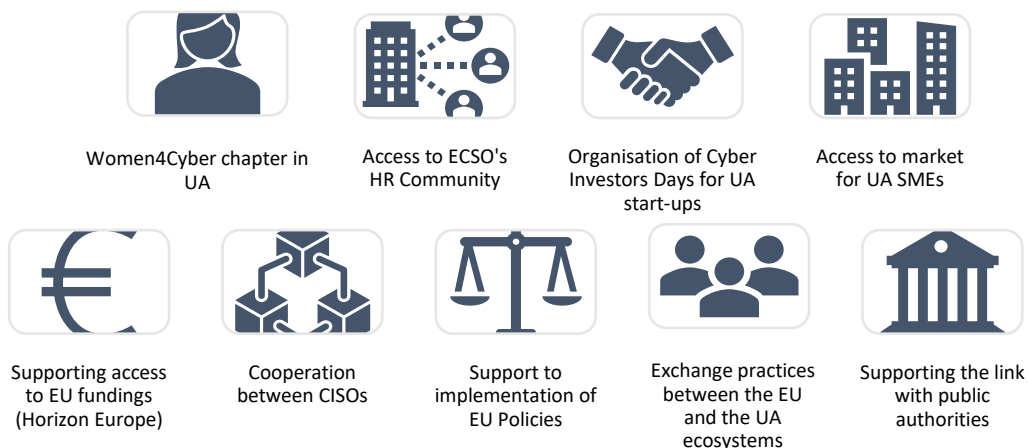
Women4Cyber chapter in UA

Access to ECSO's HR Community

Organisation of Cyber Investors Days for UA start-ups

Access to market for UA SMEs

Supporting access to EU fundings (Horizon Europe)

Cooperation between CISOs

Support to implementation of EU Policies

Exchange practices between the EU and the UA ecosystems

Supporting the link with public authorities